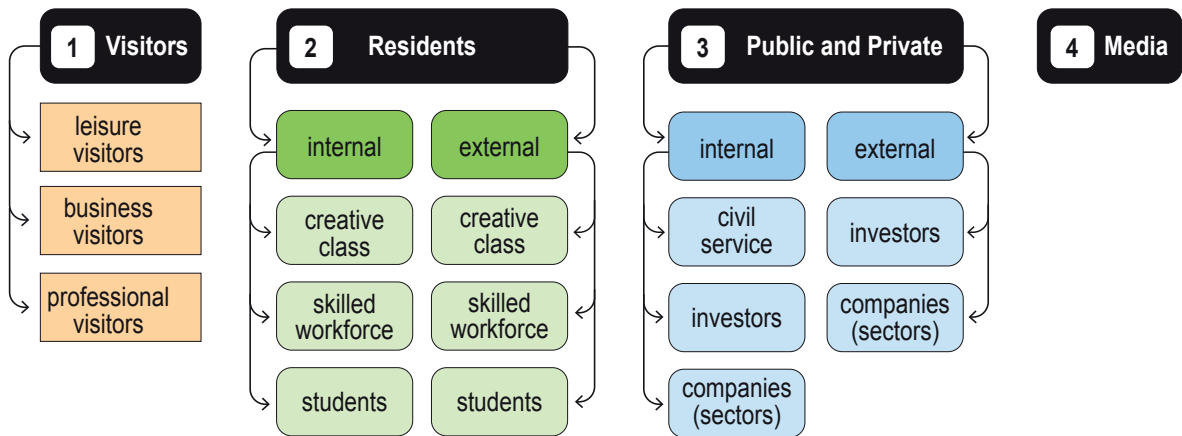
1 Visitors

leisure visitors

business visitors

professional visitors

2 Residents

internal

external

creative class

creative class

skilled workforce

skilled workforce

students

students

3 Public and Private

internal

external

civil service

investors

investors

companies (sectors)

companies (sectors)

4 Media